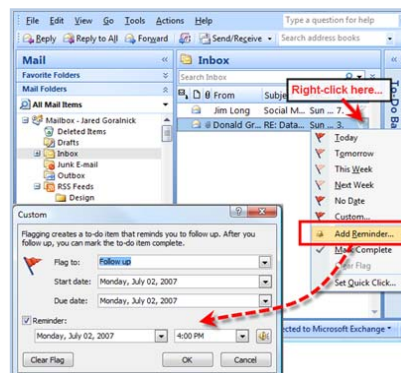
File Edit View Go Tools Actions Help
Type a question for help
Reply Reply to All Forward Send/Receive Search address books
Mail
Favorite Folders
Mail Folders
All Mail Items
Mailbox - Jared Goralnick
Deleted Items
Drafts
Inbox
Junk E-mail
Outbox
RSS Feeds
Design
Inbox
Search Inbox
From Subject
Jim Long Social M... Sun ... 7...
Donald Gr... RE: Data... Sun ... 3...
Right-click here...
Today
Tomorrow
This Week
Next Week
No Date
Custom...
Add Reminder...
Mark Complete
Clear Flag
Set Quick Click...
To-Do Bar
Custom
Flagging creates a to-do item that reminds you to follow up. After you follow up, you can mark the to-do item complete.
Flag to: Follow up
Start date: Monday, July 02, 2007
Due date: Monday, July 02, 2007
Reminder:
Monday, July 02, 2007
4:00 PM
Clear Flag
OK
Cancel
ected to Microsoft Exchange